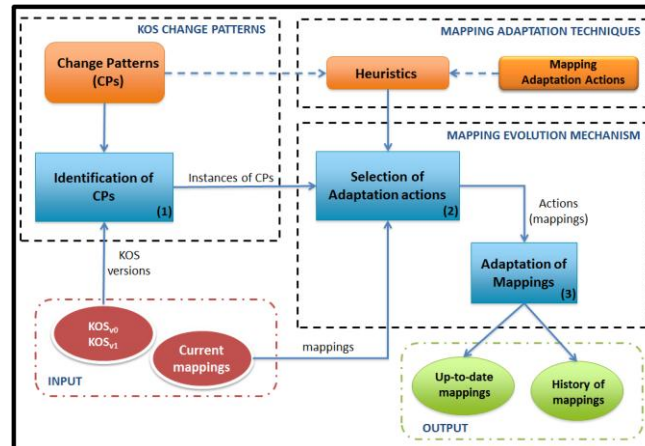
KOS CHANGE PATTERNS

Change Patterns (CPs)

MAPPING ADAPTATION TECHNIQUES

Heuristics

Mapping Adaptation Actions

MAPPING EVOLUTION MECHANISM

Identification of CPs (1)

Instances of CPs

Selection of Adaptation actions (2)

Actions (mappings)

Adaptation of Mappings (3)

KOS versions

$KOS_{v0}$ $KOS_{v1}$

Current mappings

mappings

INPUT

Up-to-date mappings

History of mappings

OUTPUT